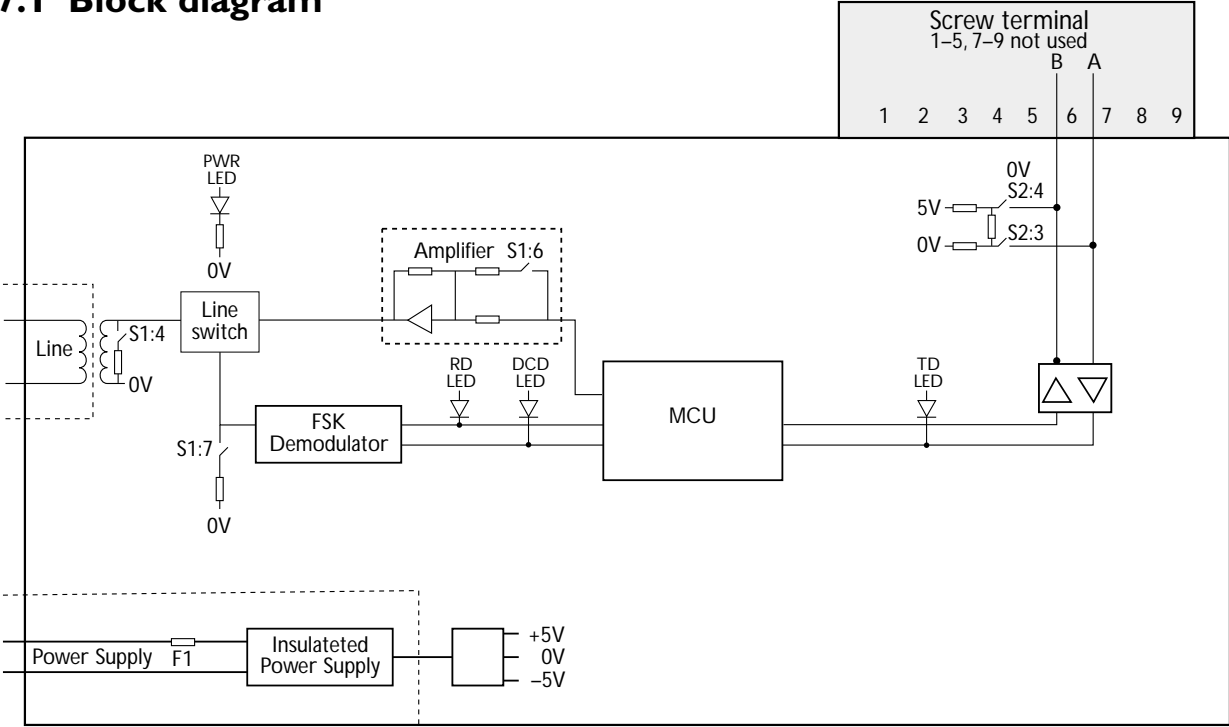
7.1 Block diagram

Screw terminal
1–5, 7–9 not used
B A
1 2 3 4 5 6 7 8 9

PWR LED
0V
0V
5V
S2:4
0V
S2:3
Amplifier S1:6
Line
S1:4
0V
Line switch
RD LED
DCD LED
TD LED
FSK Demodulator
MCU
S1:7
0V
Power Supply
F1
Insulateted Power Supply
+5V
0V
–5V